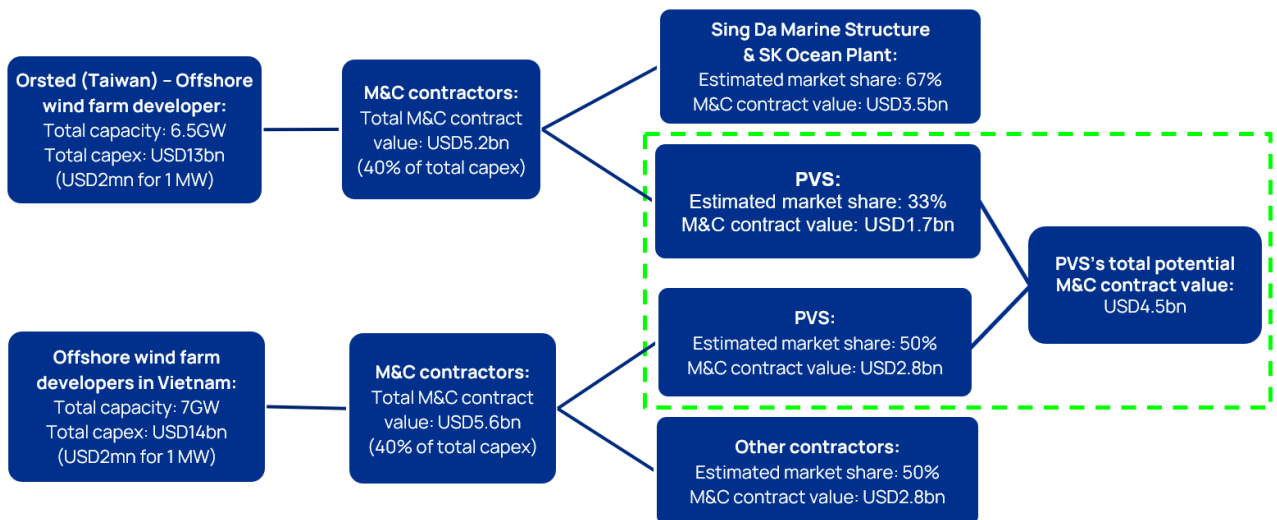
Orsted (Taiwan) – Offshore wind farm developer:
Total capacity: 6.5GW
Total capex: USD13bn
(USD2mn for 1 MW)

M&C contractors:
Total M&C contract value: USD5.2bn
(40% of total capex)

Sing Da Marine Structure & SK Ocean Plant:
Estimated market share: 67%
M&C contract value: USD3.5bn

PVS:
Estimated market share: 33%
M&C contract value: USD1.7bn

PVS's total potential M&C contract value:
USD4.5bn

PVS:
Estimated market share: 50%
M&C contract value: USD2.8bn

Offshore wind farm developers in Vietnam:
Total capacity: 7GW
Total capex: USD14bn
(USD2mn for 1 MW)

M&C contractors:
Total M&C contract value: USD5.6bn
(40% of total capex)

Other contractors:
Estimated market share: 50%
M&C contract value: USD2.8bn